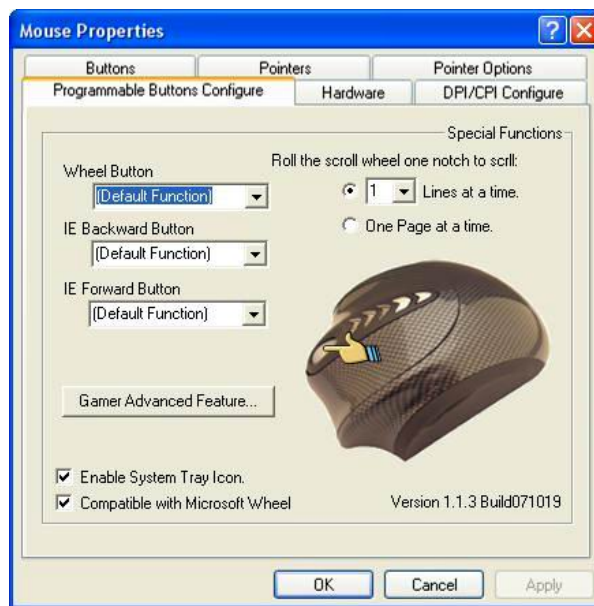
Mouse Properties

Buttons
Pointers
Pointer Options
Programmable Buttons Configure
Hardware
DPI/CPI Configure

Special Functions

Wheel Button
(Default Function)

Roll the scroll wheel one notch to scrll:
1 Lines at a time.
One Page at a time.

IE Backward Button
(Default Function)

IE Forward Button
(Default Function)

Gamer Advanced Feature...

Enable System Tray Icon.
Compatible with Microsoft Wheel

Version 1.1.3 Build071019

OK
Cancel
Apply